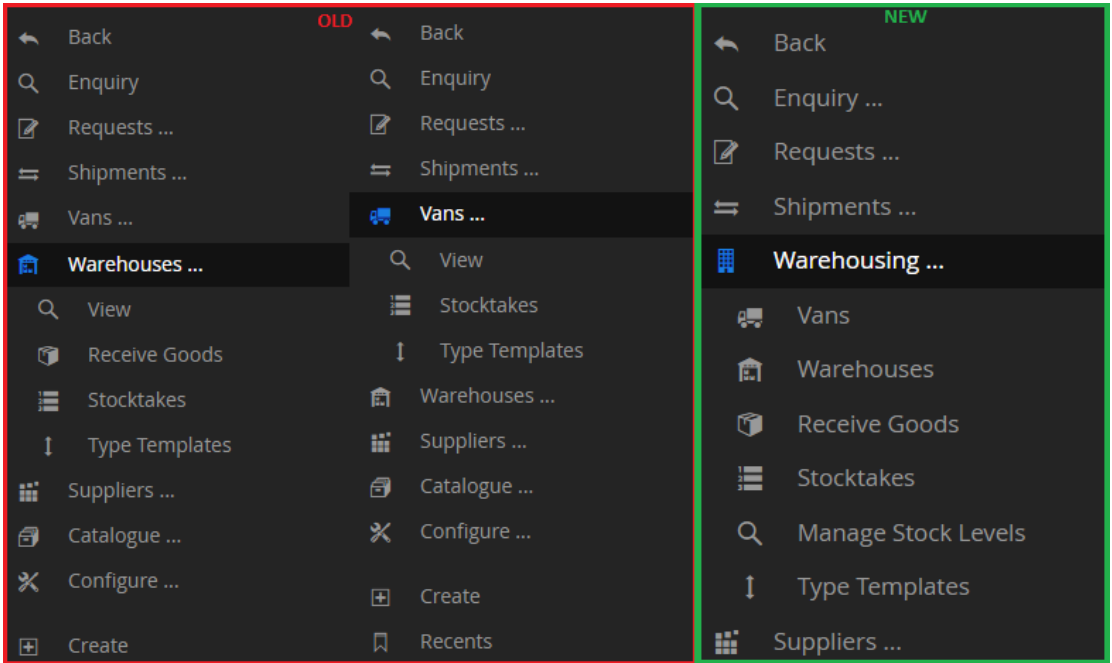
OLD

Back
Enquiry
Requests ...
Shipments ...
Vans ...
Warehouses ...
View
Receive Goods
Stocktakes
Type Templates
Suppliers ...
Catalogue ...
Configure ...
Create

Back
Enquiry
Requests ...
Shipments ...
Vans ...
View
Stocktakes
Type Templates
Warehouses ...
Suppliers ...
Catalogue ...
Configure ...
Create
Recents

NEW

Back
Enquiry ...
Requests ...
Shipments ...
Warehousing ...
Vans
Warehouses
Receive Goods
Stocktakes
Manage Stock Levels
Type Templates
Suppliers ...